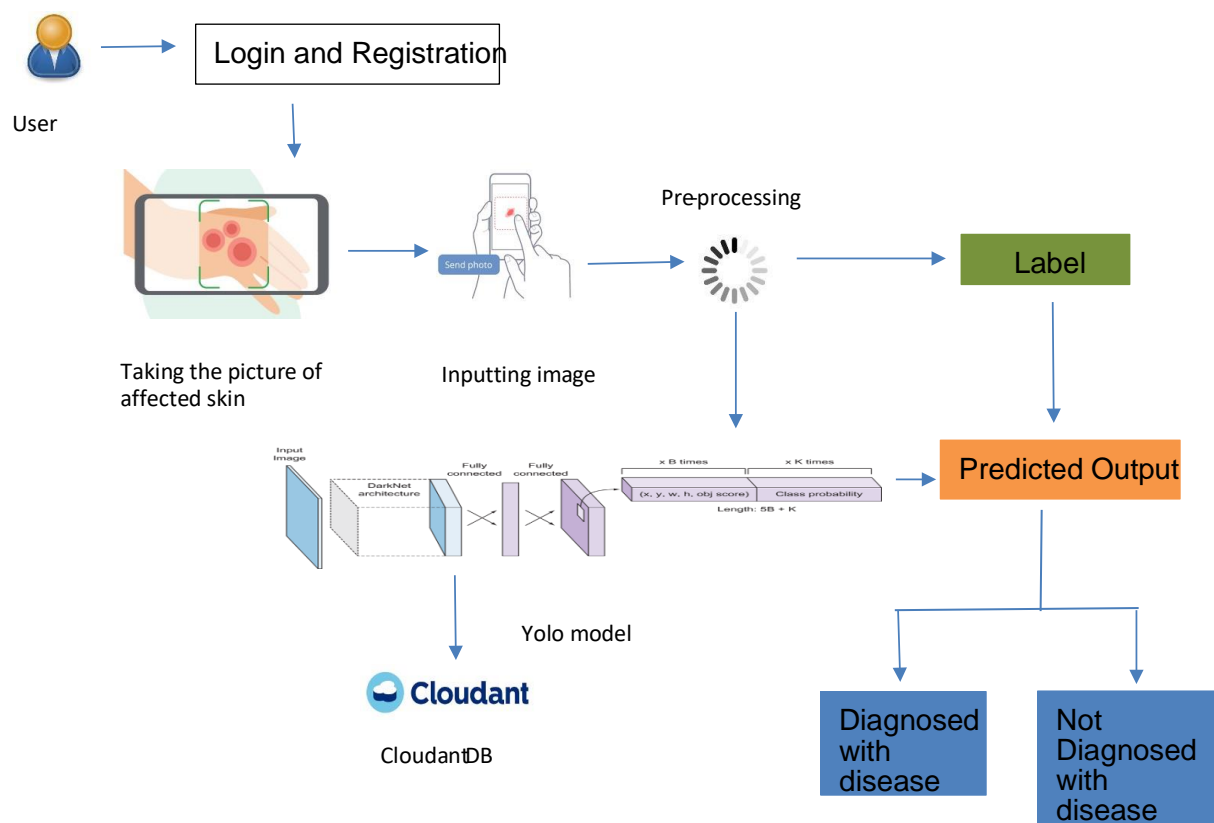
Login and Registration

User

Send photo

Pre-processing

Label

Taking the picture of affected skin

Inputting image

Input Image

DarkNet architecture

Fully connected

Fully connected

x B times

x K times

(x, y, w, h, obj score)

Class probability

Length: 5B + K

Predicted Output

Yolo model

Cloudant

CloudantDB

Diagnosed with disease

Not Diagnosed with disease